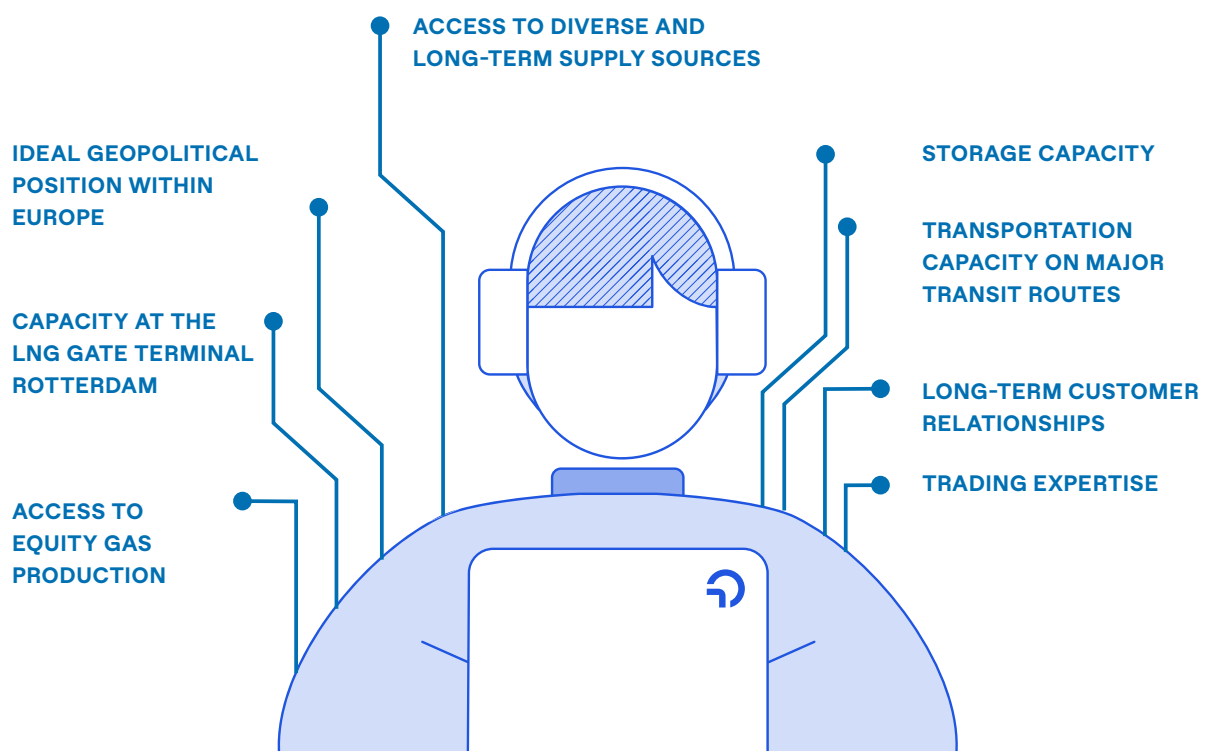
ACCESS TO DIVERSE AND LONG-TERM SUPPLY SOURCES

IDEAL GEOPOLITICAL POSITION WITHIN EUROPE

CAPACITY AT THE LNG GATE TERMINAL ROTTERDAM

ACCESS TO EQUITY GAS PRODUCTION

STORAGE CAPACITY

TRANSPORTATION CAPACITY ON MAJOR TRANSIT ROUTES

LONG-TERM CUSTOMER RELATIONSHIPS

TRADING EXPERTISE